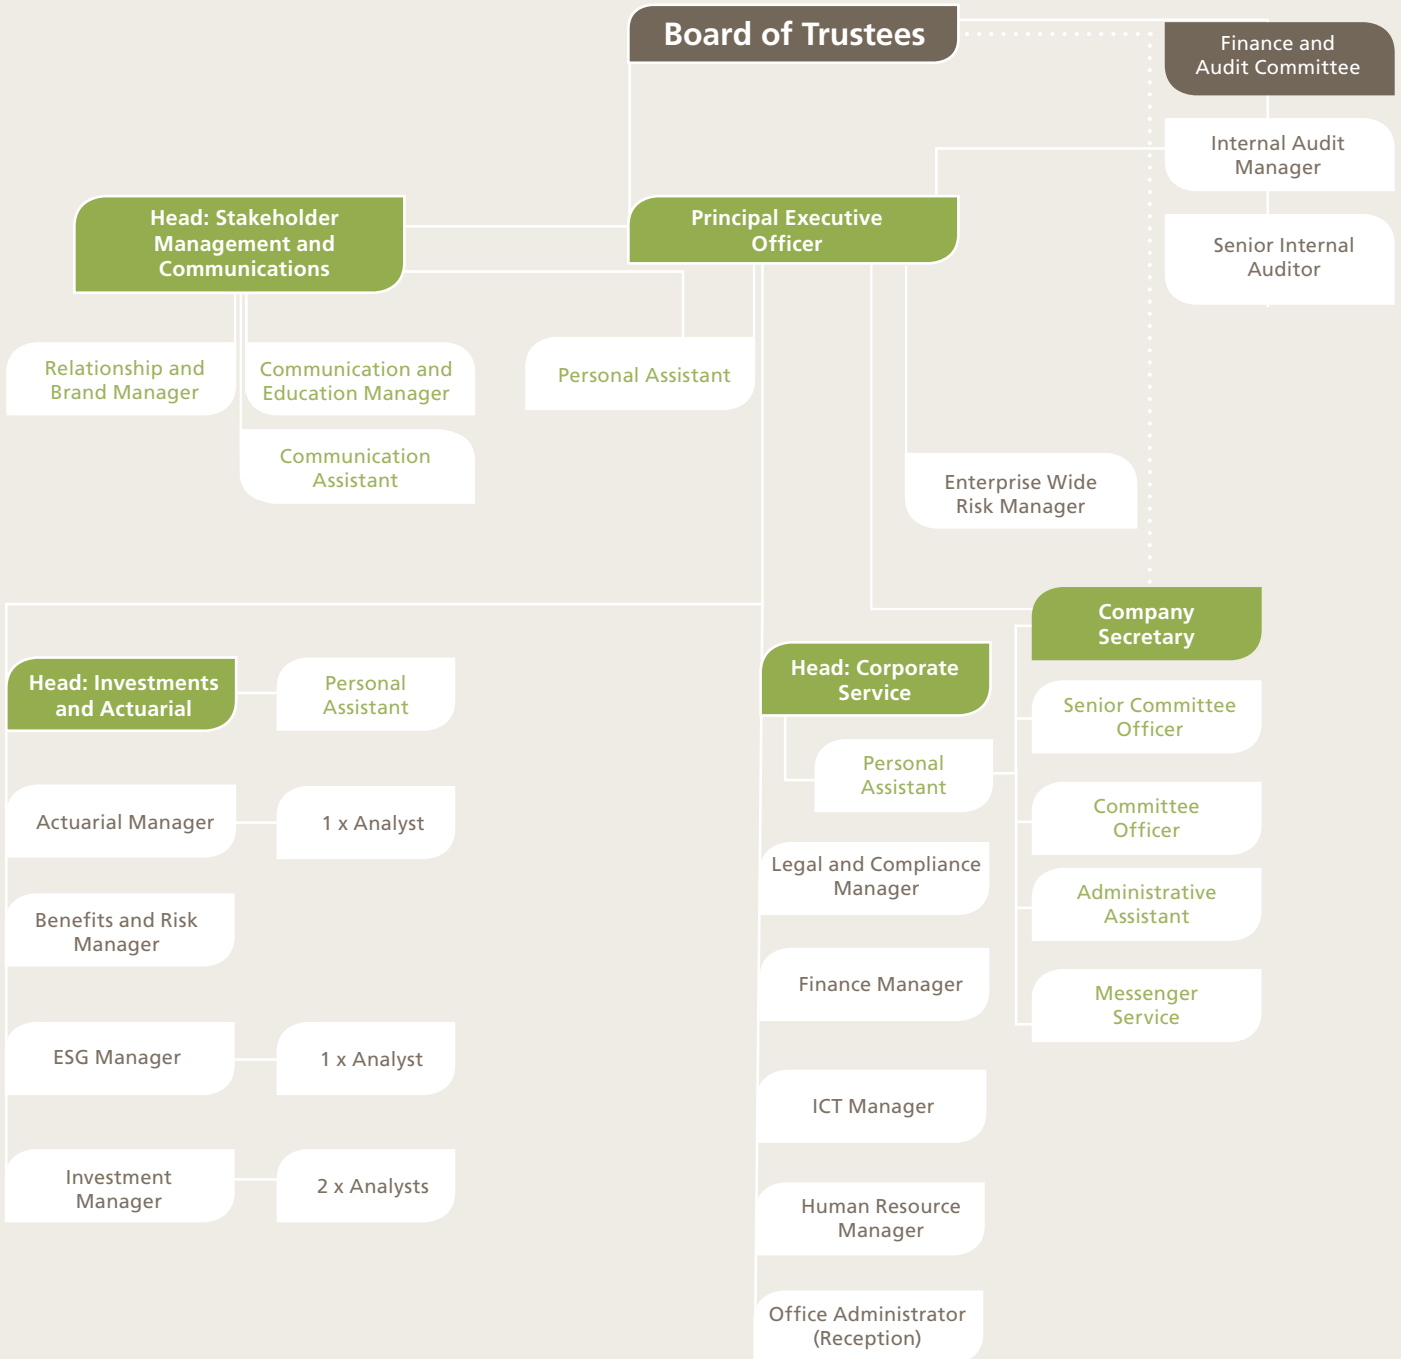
Board of Trustees

Finance and Audit Committee

Internal Audit Manager

Senior Internal Auditor

Head: Stakeholder Management and Communications

Principal Executive Officer

Relationship and Brand Manager

Communication and Education Manager

Personal Assistant

Communication Assistant

Enterprise Wide Risk Manager

Company Secretary

Head: Investments and Actuarial

Personal Assistant

Head: Corporate Service

Senior Committee Officer

Personal Assistant

Actuarial Manager

1 x Analyst

Committee Officer

Legal and Compliance Manager

Benefits and Risk Manager

Administrative Assistant

Finance Manager

Messenger Service

ESG Manager

1 x Analyst

ICT Manager

Investment Manager

2 x Analysts

Human Resource Manager

Office Administrator (Reception)